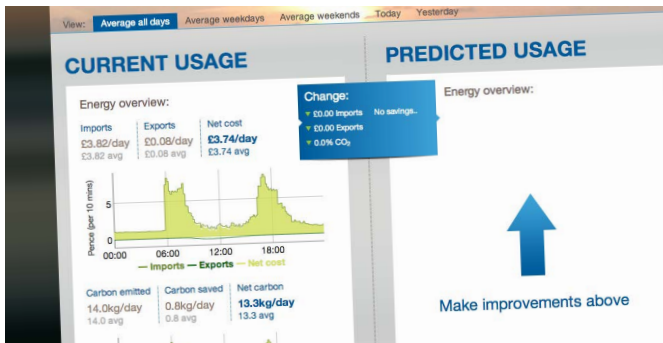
View: Average all days Average weekdays Average weekends Today Yesterday

CURRENT USAGE

Energy overview:

| Imports | Exports | Net cost |
|---|---|---|
| £3.82/day | £0.08/day | £3.74/day |
| £3.82 avg | £0.08 avg | £3.74 avg |

Pence (per 10 mins)
5
0
00:00 06:00 12:00 18:00
— Imports — Exports — Net cost

| Carbon emitted | Carbon saved | Net carbon |
|---|---|---|
| 14.0kg/day | 0.8kg/day | 13.3kg/day |
| 14.0 avg | 0.8 avg | 13.3 avg |

Change:
▼ £0.00 Imports No savings..
▼ £0.00 Exports
▼ 0.0% $CO_2$

PREDICTED USAGE

Energy overview:

Make improvements above